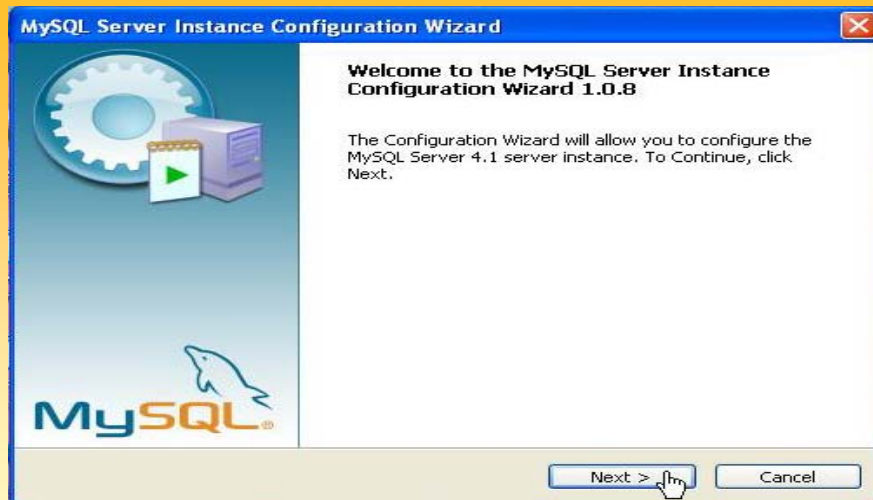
MySQL Server Instance Configuration Wizard

Welcome to the MySQL Server Instance Configuration Wizard 1.0.8

The Configuration Wizard will allow you to configure the MySQL Server 4.1 server instance. To Continue, click Next.

MySQL

Next >

Cancel